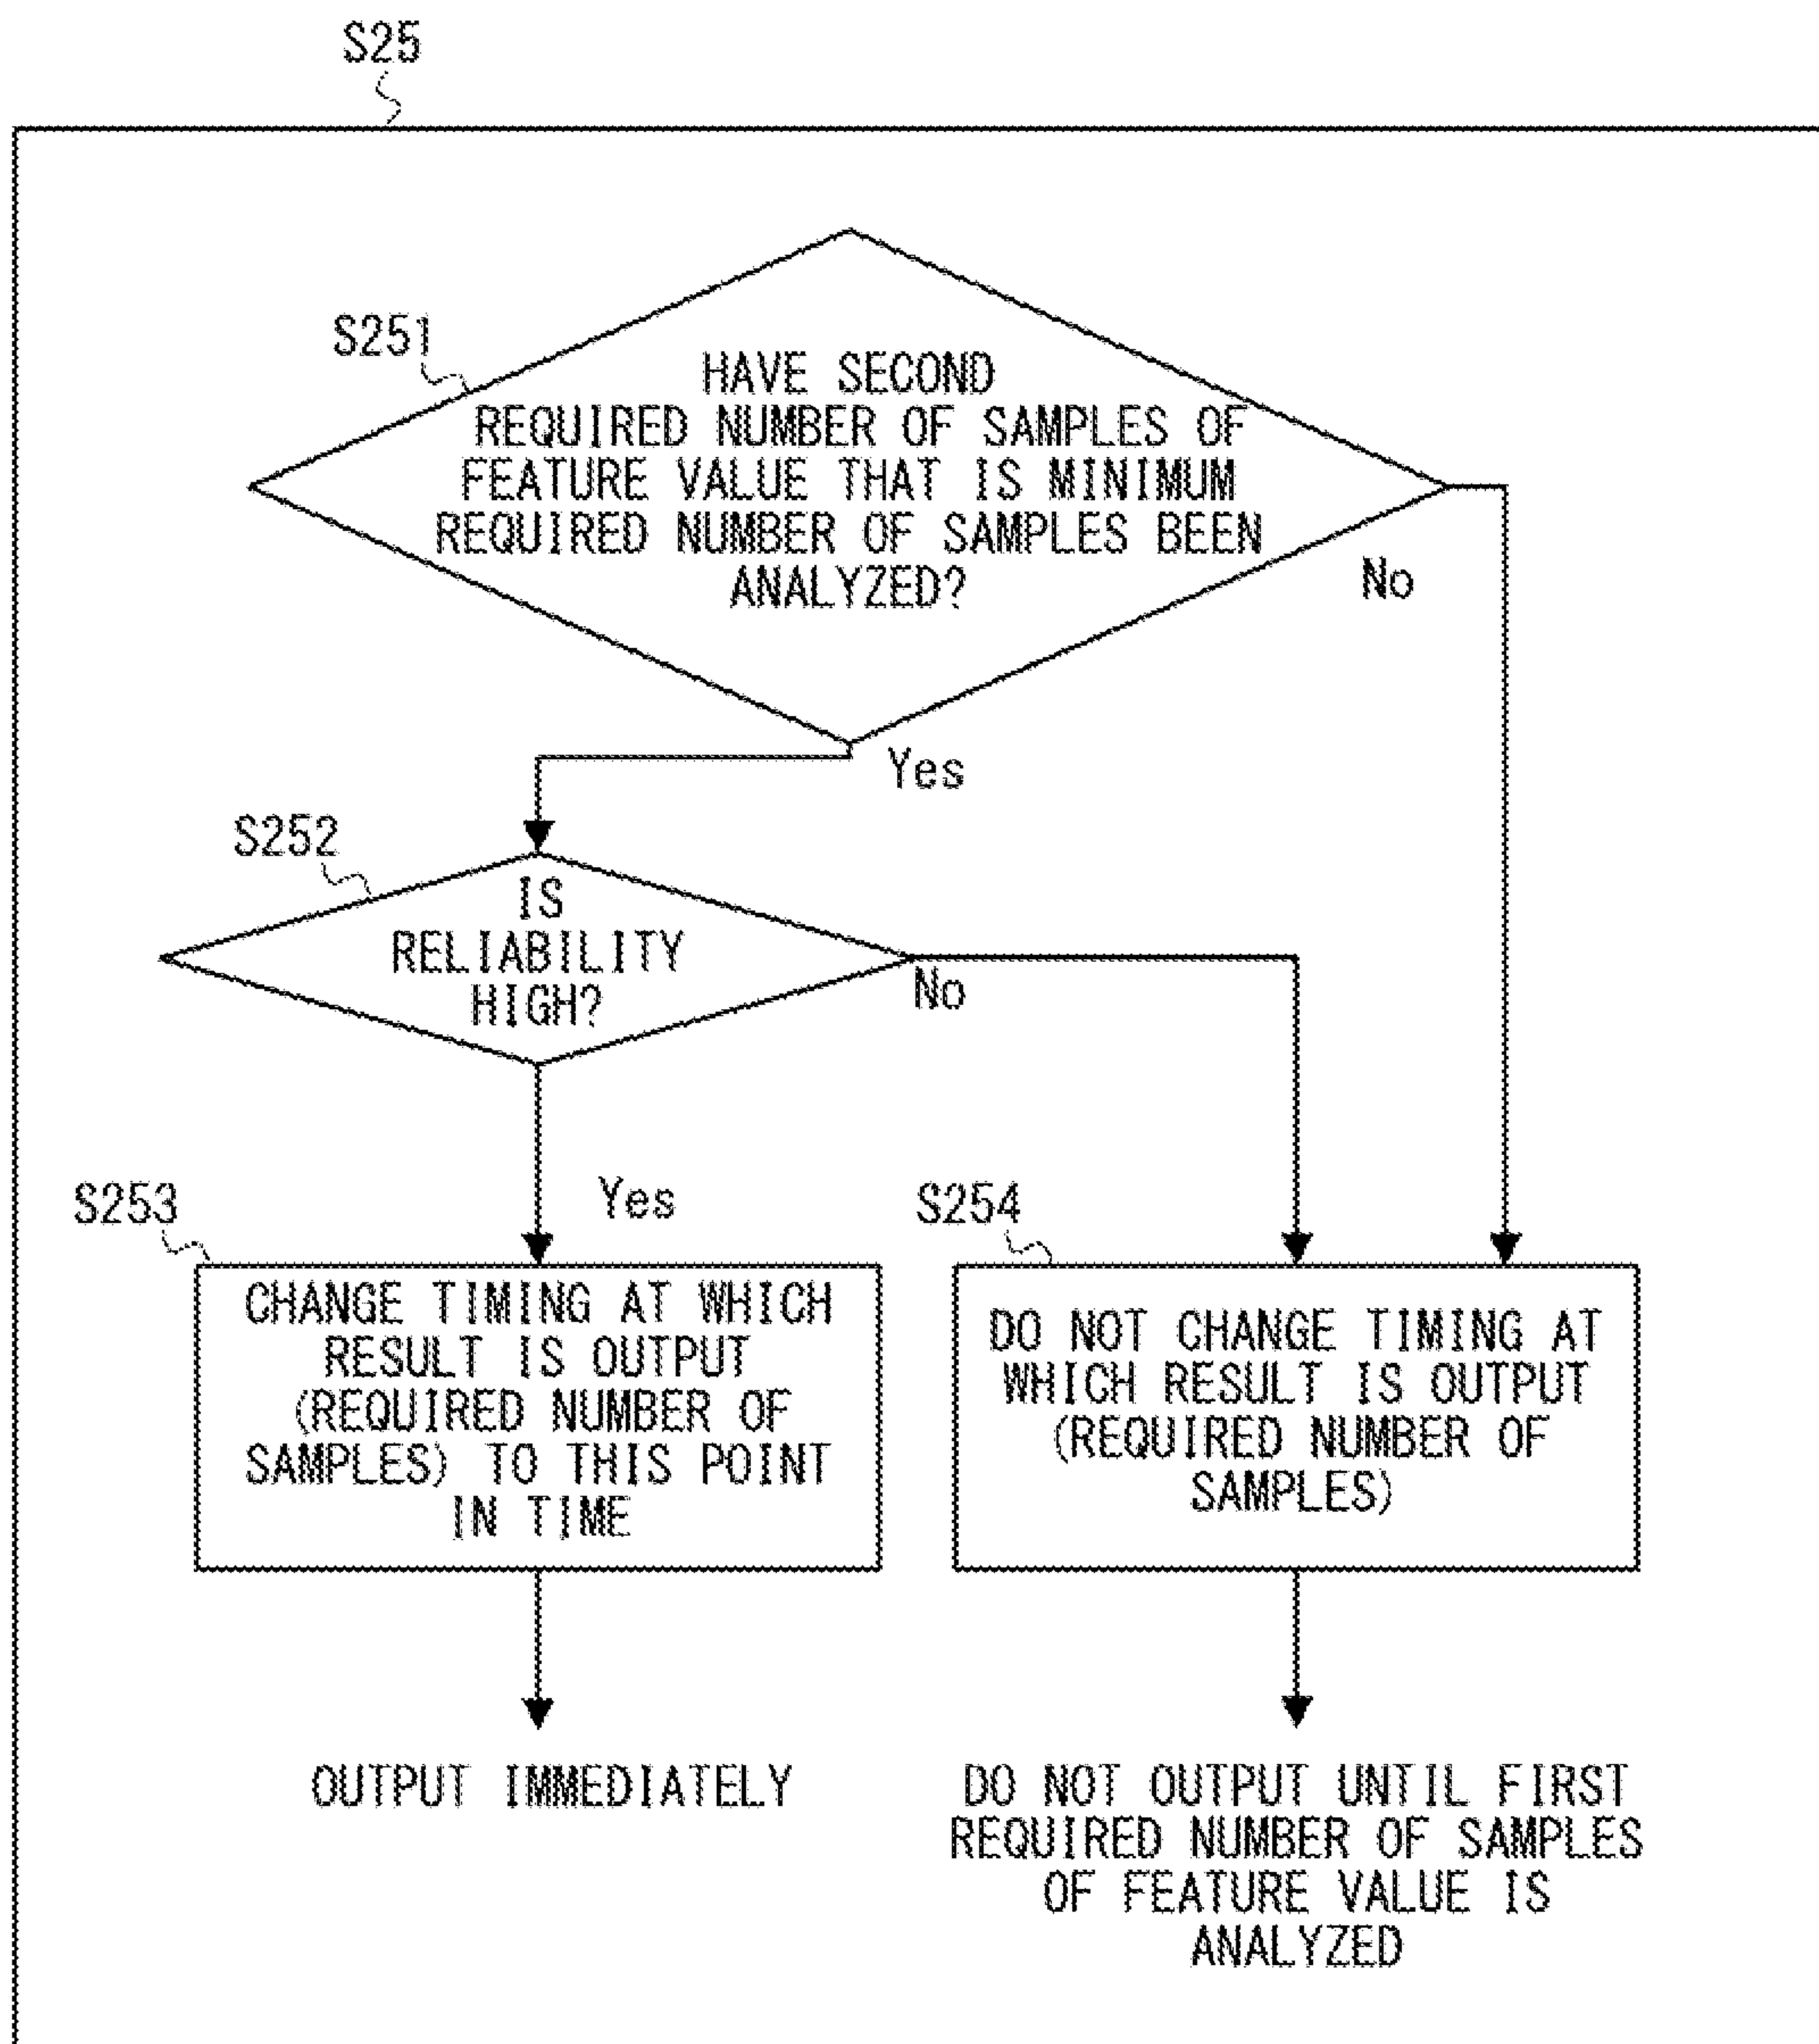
S25

S251

HAVE SECOND REQUIRED NUMBER OF SAMPLES OF FEATURE VALUE THAT IS MINIMUM REQUIRED NUMBER OF SAMPLES BEEN ANALYZED?

No

Yes

S252

IS RELIABILITY HIGH?

No

Yes

S253

CHANGE TIMING AT WHICH RESULT IS OUTPUT (REQUIRED NUMBER OF SAMPLES) TO THIS POINT IN TIME

S254

DO NOT CHANGE TIMING AT WHICH RESULT IS OUTPUT (REQUIRED NUMBER OF SAMPLES)

OUTPUT IMMEDIATELY

DO NOT OUTPUT UNTIL FIRST REQUIRED NUMBER OF SAMPLES OF FEATURE VALUE IS ANALYZED